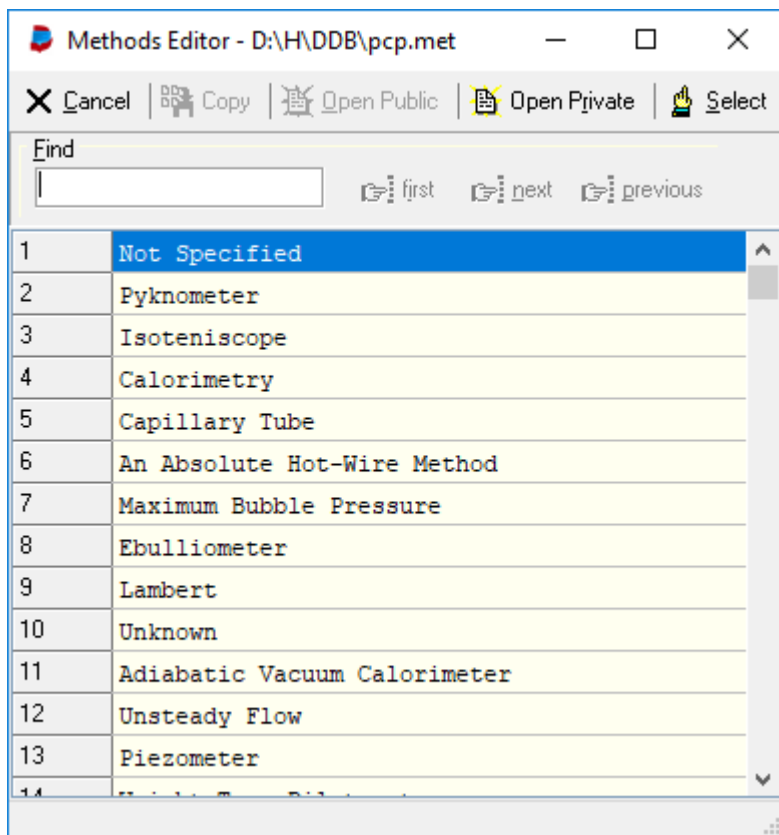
Methods Editor - D:\H\DDB\pcp.met

Cancel | Copy | Open Public | Open Private | Select

Find

first next previous

| | |
|---|---|
| 1 | Not Specified |
| 2 | Pyknometer |
| 3 | Isoteniscope |
| 4 | Calorimetry |
| 5 | Capillary Tube |
| 6 | An Absolute Hot-Wire Method |
| 7 | Maximum Bubble Pressure |
| 8 | Ebulliometer |
| 9 | Lambert |
| 10 | Unknown |
| 11 | Adiabatic Vacuum Calorimeter |
| 12 | Unsteady Flow |
| 13 | Piezometer |
| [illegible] | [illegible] |